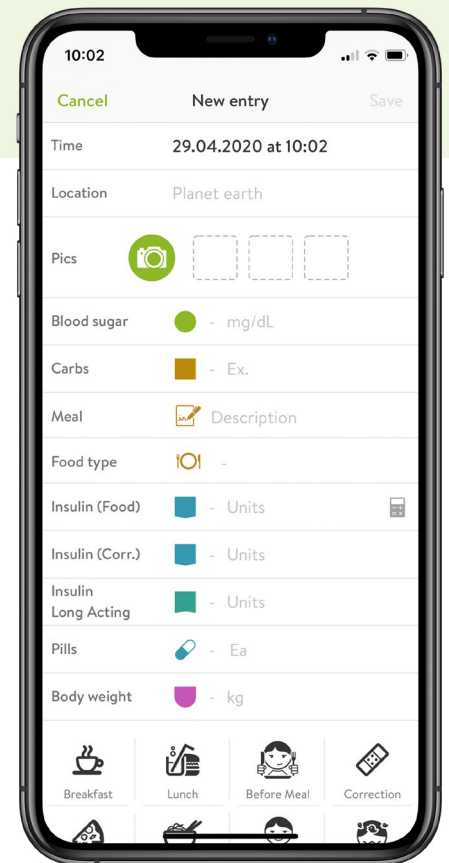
10:02

Cancel
New entry
Save

Time 29.04.2020 at 10:02

Location Planet earth

Pics

Blood sugar - mg/dL

Carbs - Ex.

Meal Description

Food type -

Insulin (Food) - Units

Insulin (Corr.) - Units

Insulin Long Acting - Units

Pills - Ea

Body weight - kg

Breakfast
Lunch
Before Meal
Correction